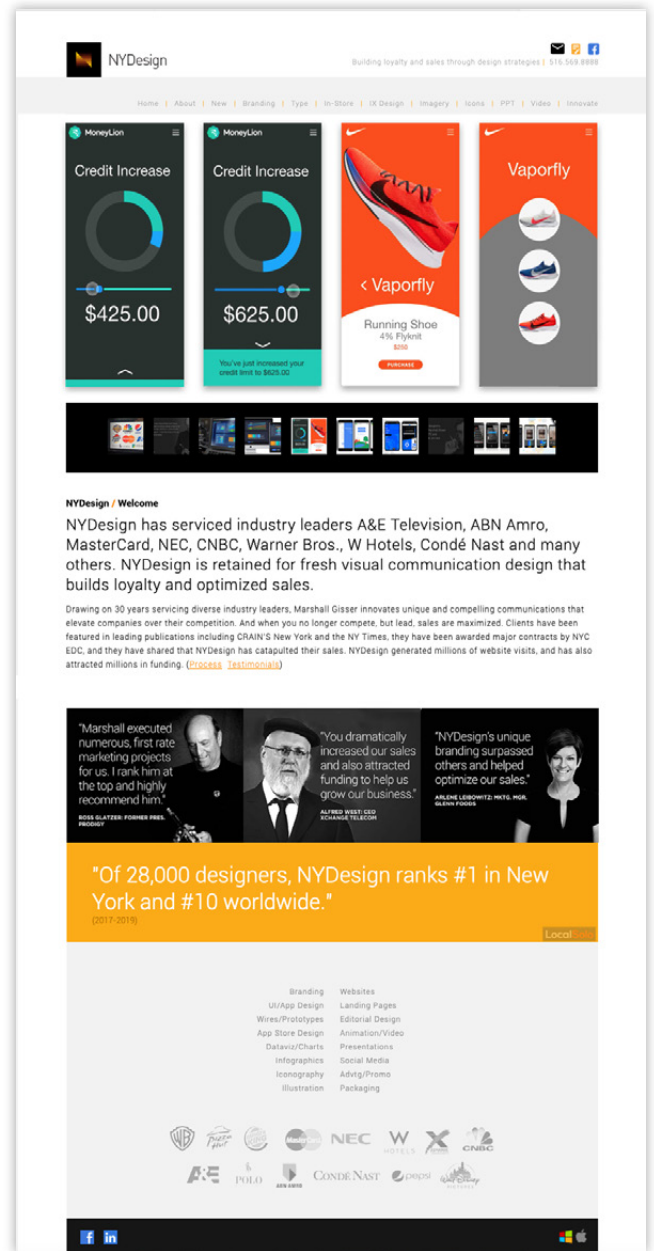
NYDesign

Building loyalty and sales through design strategies | 516.569.8888

Home | About | New | Branding | Type | In-Store | IX Design | Imagery | Icons | PPT | Video | Innovate

MoneyLion
Credit Increase
$425.00

MoneyLion
Credit Increase
$625.00
You've just increased your credit limit to $625.00

< Vaporfly
Running Shoe
4% Flyknit
$250
PURCHASE

Vaporfly

NYDesign / Welcome

NYDesign has serviced industry leaders A&E Television, ABN Amro, MasterCard, NEC, CNBC, Warner Bros., W Hotels, Condé Nast and many others. NYDesign is retained for fresh visual communication design that builds loyalty and optimized sales.

Drawing on 30 years servicing diverse industry leaders, Marshall Gisser innovates unique and compelling communications that elevate companies over their competition. And when you no longer compete, but lead, sales are maximized. Clients have been featured in leading publications including CRAIN'S New York and the NY Times, they have been awarded major contracts by NYC EDC, and they have shared that NYDesign has catapulted their sales. NYDesign generated millions of website visits, and has also attracted millions in funding. (Process Testimonials)

"Marshall executed numerous, first rate marketing projects for us. I rank him at the top and highly recommend him."
ROSS GLATZER: FORMER PRES. PRODIGY

"You dramatically increased our sales and also attracted funding to help us grow our business."
ALFRED WEST: CEO XCHANGE TELECOM

"NYDesign's unique branding surpassed others and helped optimize our sales."
ARLENE LEIBOWITZ: MKTG. MGR. GLENN FOODS

"Of 28,000 designers, NYDesign ranks #1 in New York and #10 worldwide."
(2017-2019)

Local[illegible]

Branding
UI/App Design
Wires/Prototypes
App Store Design
Dataviz/Charts
Infographics
Iconography
Illustration

Websites
Landing Pages
Editorial Design
Animation/Video
Presentations
Social Media
Advtg/Promo
Packaging

WB Pizza Hut Burger King MasterCard NEC W HOTELS X CNBC
A&E POLO ABN AMRO CONDÉ NAST pepsi Walt Disney